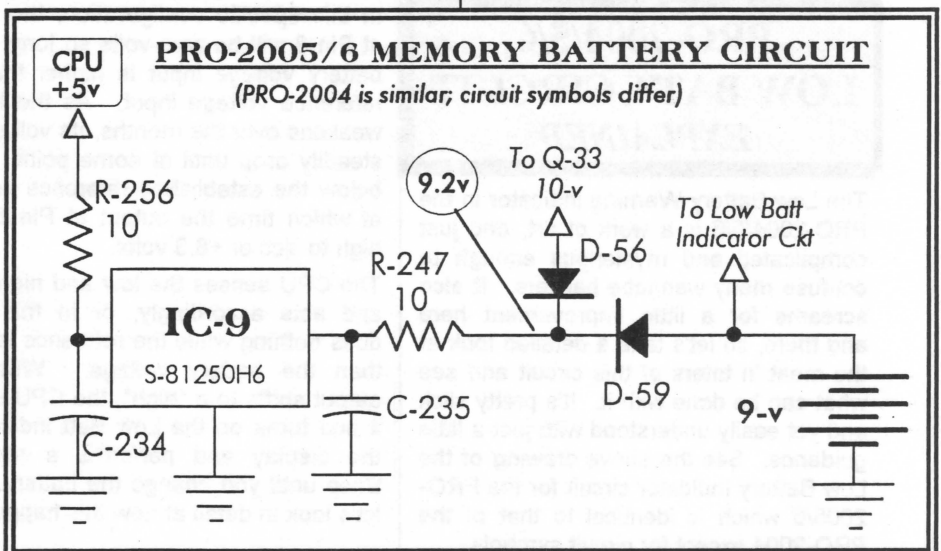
PRO-2005/6 MEMORY BATTERY CIRCUIT

(PRO-2004 is similar; circuit symbols differ)

CPU +5v

R-256 10

IC-9

S-81250H6

C-234

R-247 10

C-235

9.2v

To Q-33 10-v

D-56

To Low Batt Indicator Ckt

D-59

9-v